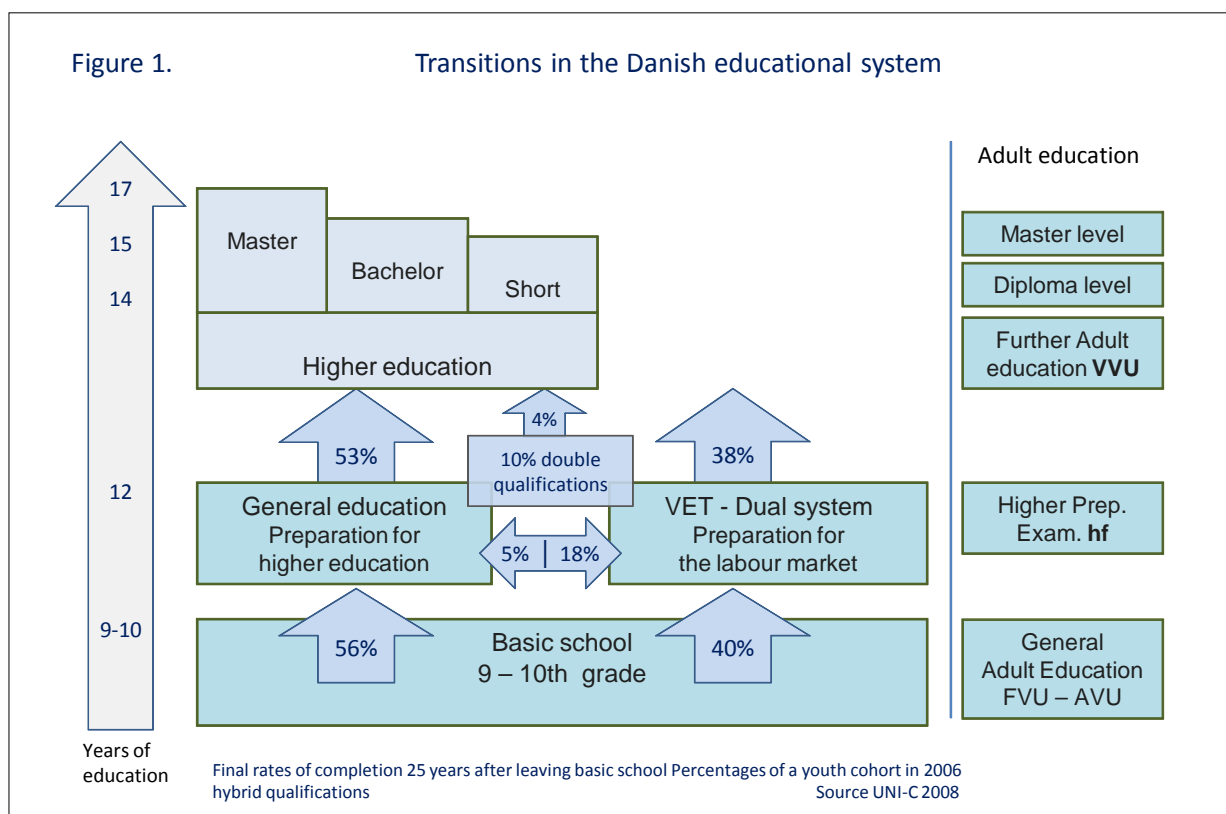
Figure 1. Transitions in the Danish educational system

17
15
14
12
9-10
Years of education

Master
Bachelor
Short
Higher education

53%
4%
10% double qualifications
38%

General education
Preparation for higher education

5% | 18%

VET - Dual system
Preparation for the labour market

56%
Basic school
9 – 10th grade
40%

Adult education
Master level
Diploma level
Further Adult education **VVU**
Higher Prep. Exam. **hf**
General Adult Education FVU – AVU

Final rates of completion 25 years after leaving basic school Percentages of a youth cohort in 2006
hybrid qualifications
Source UNI-C 2008